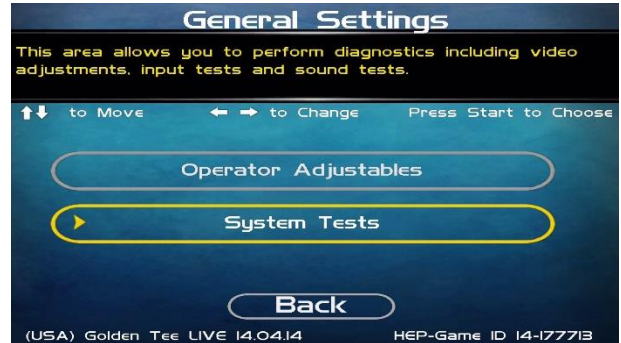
General Settings

This area allows you to perform diagnostics including video adjustments, input tests and sound tests.

↑↓ to Move ← → to Change Press Start to Choose

Operator Adjustables

System Tests

Back

(USA) Golden Tee LIVE 14.04.14 HEP-Game ID 14-177713